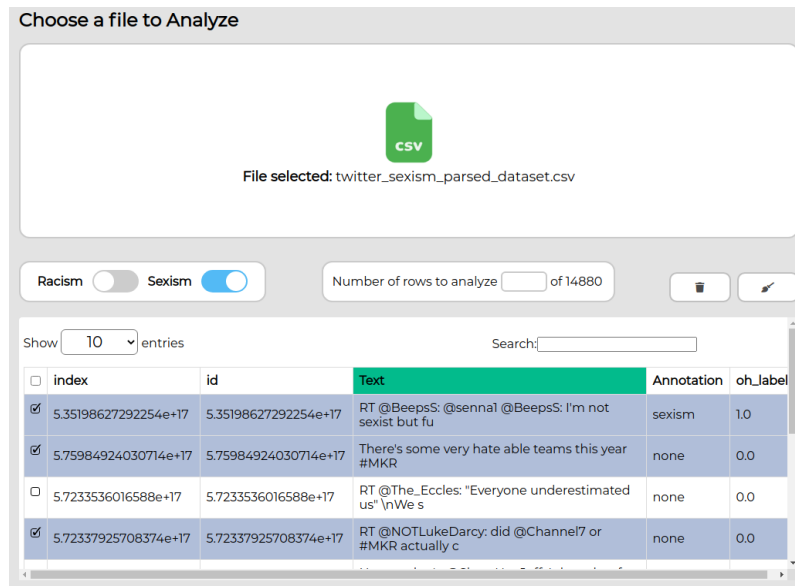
Choose a file to Analyze

CSV

File selected: twitter_sexism_parsed_dataset.csv

Racism Sexism

Number of rows to analyze of 14880

Show 10 entries

Search:

| | index | id | Text | Annotation | oh_label |
|---|---|---|---|---|---|
| ☑ | 5.35198627292254e+17 | 5.35198627292254e+17 | RT @BeepsS: @senna1 @BeepsS: I'm not sexist but fu | sexism | 1.0 |
| ☑ | 5.75984924030714e+17 | 5.75984924030714e+17 | There's some very hate able teams this year #MKR | none | 0.0 |
| ☐ | 5.7233536016588e+17 | 5.7233536016588e+17 | RT @The_Eccles: "Everyone underestimated us" \nWe s | none | 0.0 |
| ☑ | 5.72337925708374e+17 | 5.72337925708374e+17 | RT @NOTLukeDarcy: did @Channel7 or #MKR actually c | none | 0.0 |